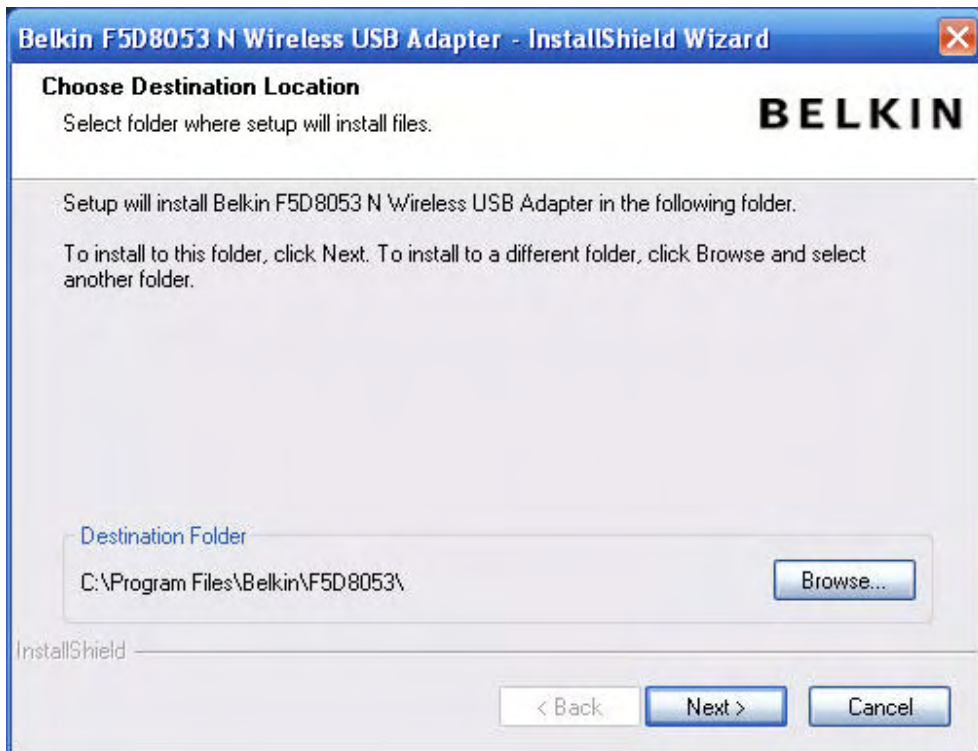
Belkin F5D8053 N Wireless USB Adapter - InstallShield Wizard

Choose Destination Location
Select folder where setup will install files.

BELKIN

Setup will install Belkin F5D8053 N Wireless USB Adapter in the following folder.

To install to this folder, click Next. To install to a different folder, click Browse and select another folder.

Destination Folder
C:\Program Files\Belkin\F5D8053\

Browse...

InstallShield

< Back
Next >
Cancel